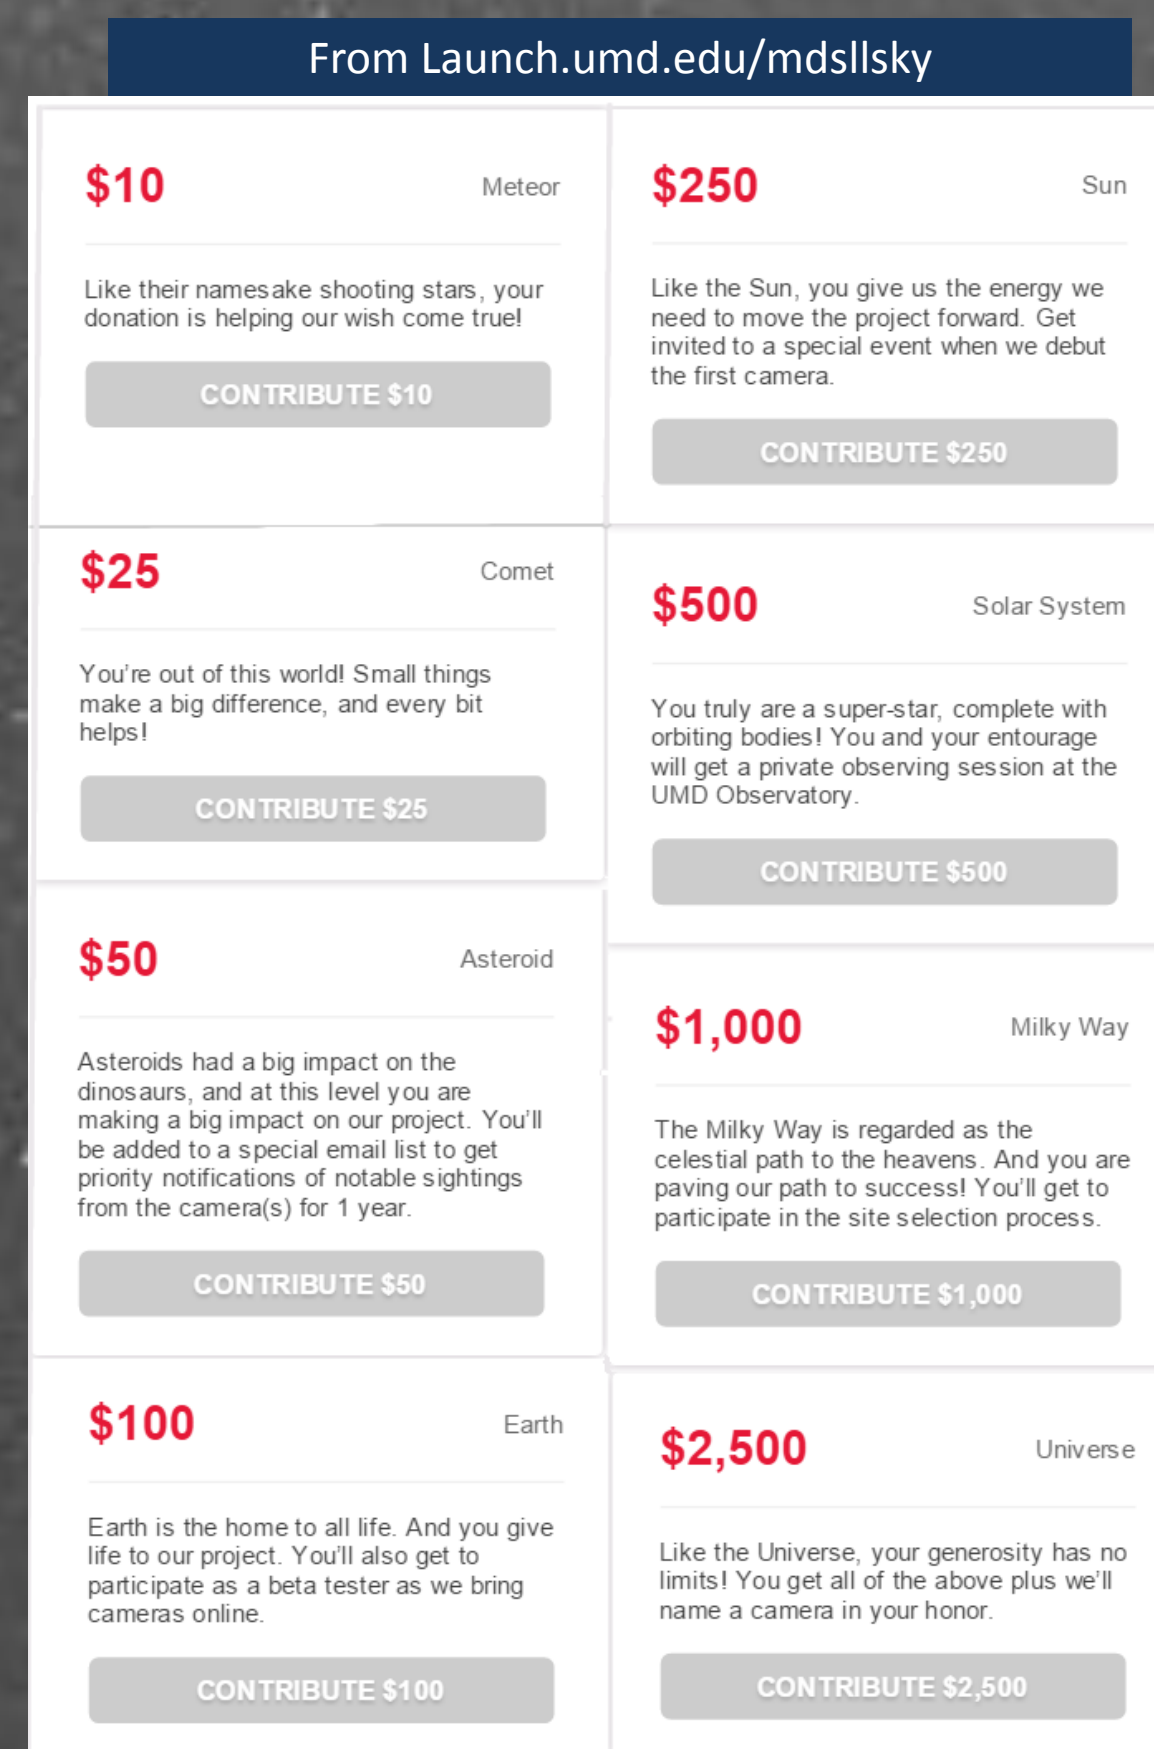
From Launch.umd.edu/mdsllsky

$10 Meteor

Like their namesake shooting stars, your donation is helping our wish come true!

CONTRIBUTE $10

$25 Comet

You're out of this world! Small things make a big difference, and every bit helps!

CONTRIBUTE $25

$50 Asteroid

Asteroids had a big impact on the dinosaurs, and at this level you are making a big impact on our project. You'll be added to a special email list to get priority notifications of notable sightings from the camera(s) for 1 year.

CONTRIBUTE $50

$100 Earth

Earth is the home to all life. And you give life to our project. You'll also get to participate as a beta tester as we bring cameras online.

CONTRIBUTE $100

$250 Sun

Like the Sun, you give us the energy we need to move the project forward. Get invited to a special event when we debut the first camera.

CONTRIBUTE $250

$500 Solar System

You truly are a super-star, complete with orbiting bodies! You and your entourage will get a private observing session at the UMD Observatory.

CONTRIBUTE $500

$1,000 Milky Way

The Milky Way is regarded as the celestial path to the heavens. And you are paving our path to success! You'll get to participate in the site selection process.

CONTRIBUTE $1,000

$2,500 Universe

Like the Universe, your generosity has no limits! You get all of the above plus we'll name a camera in your honor.

CONTRIBUTE $2,500